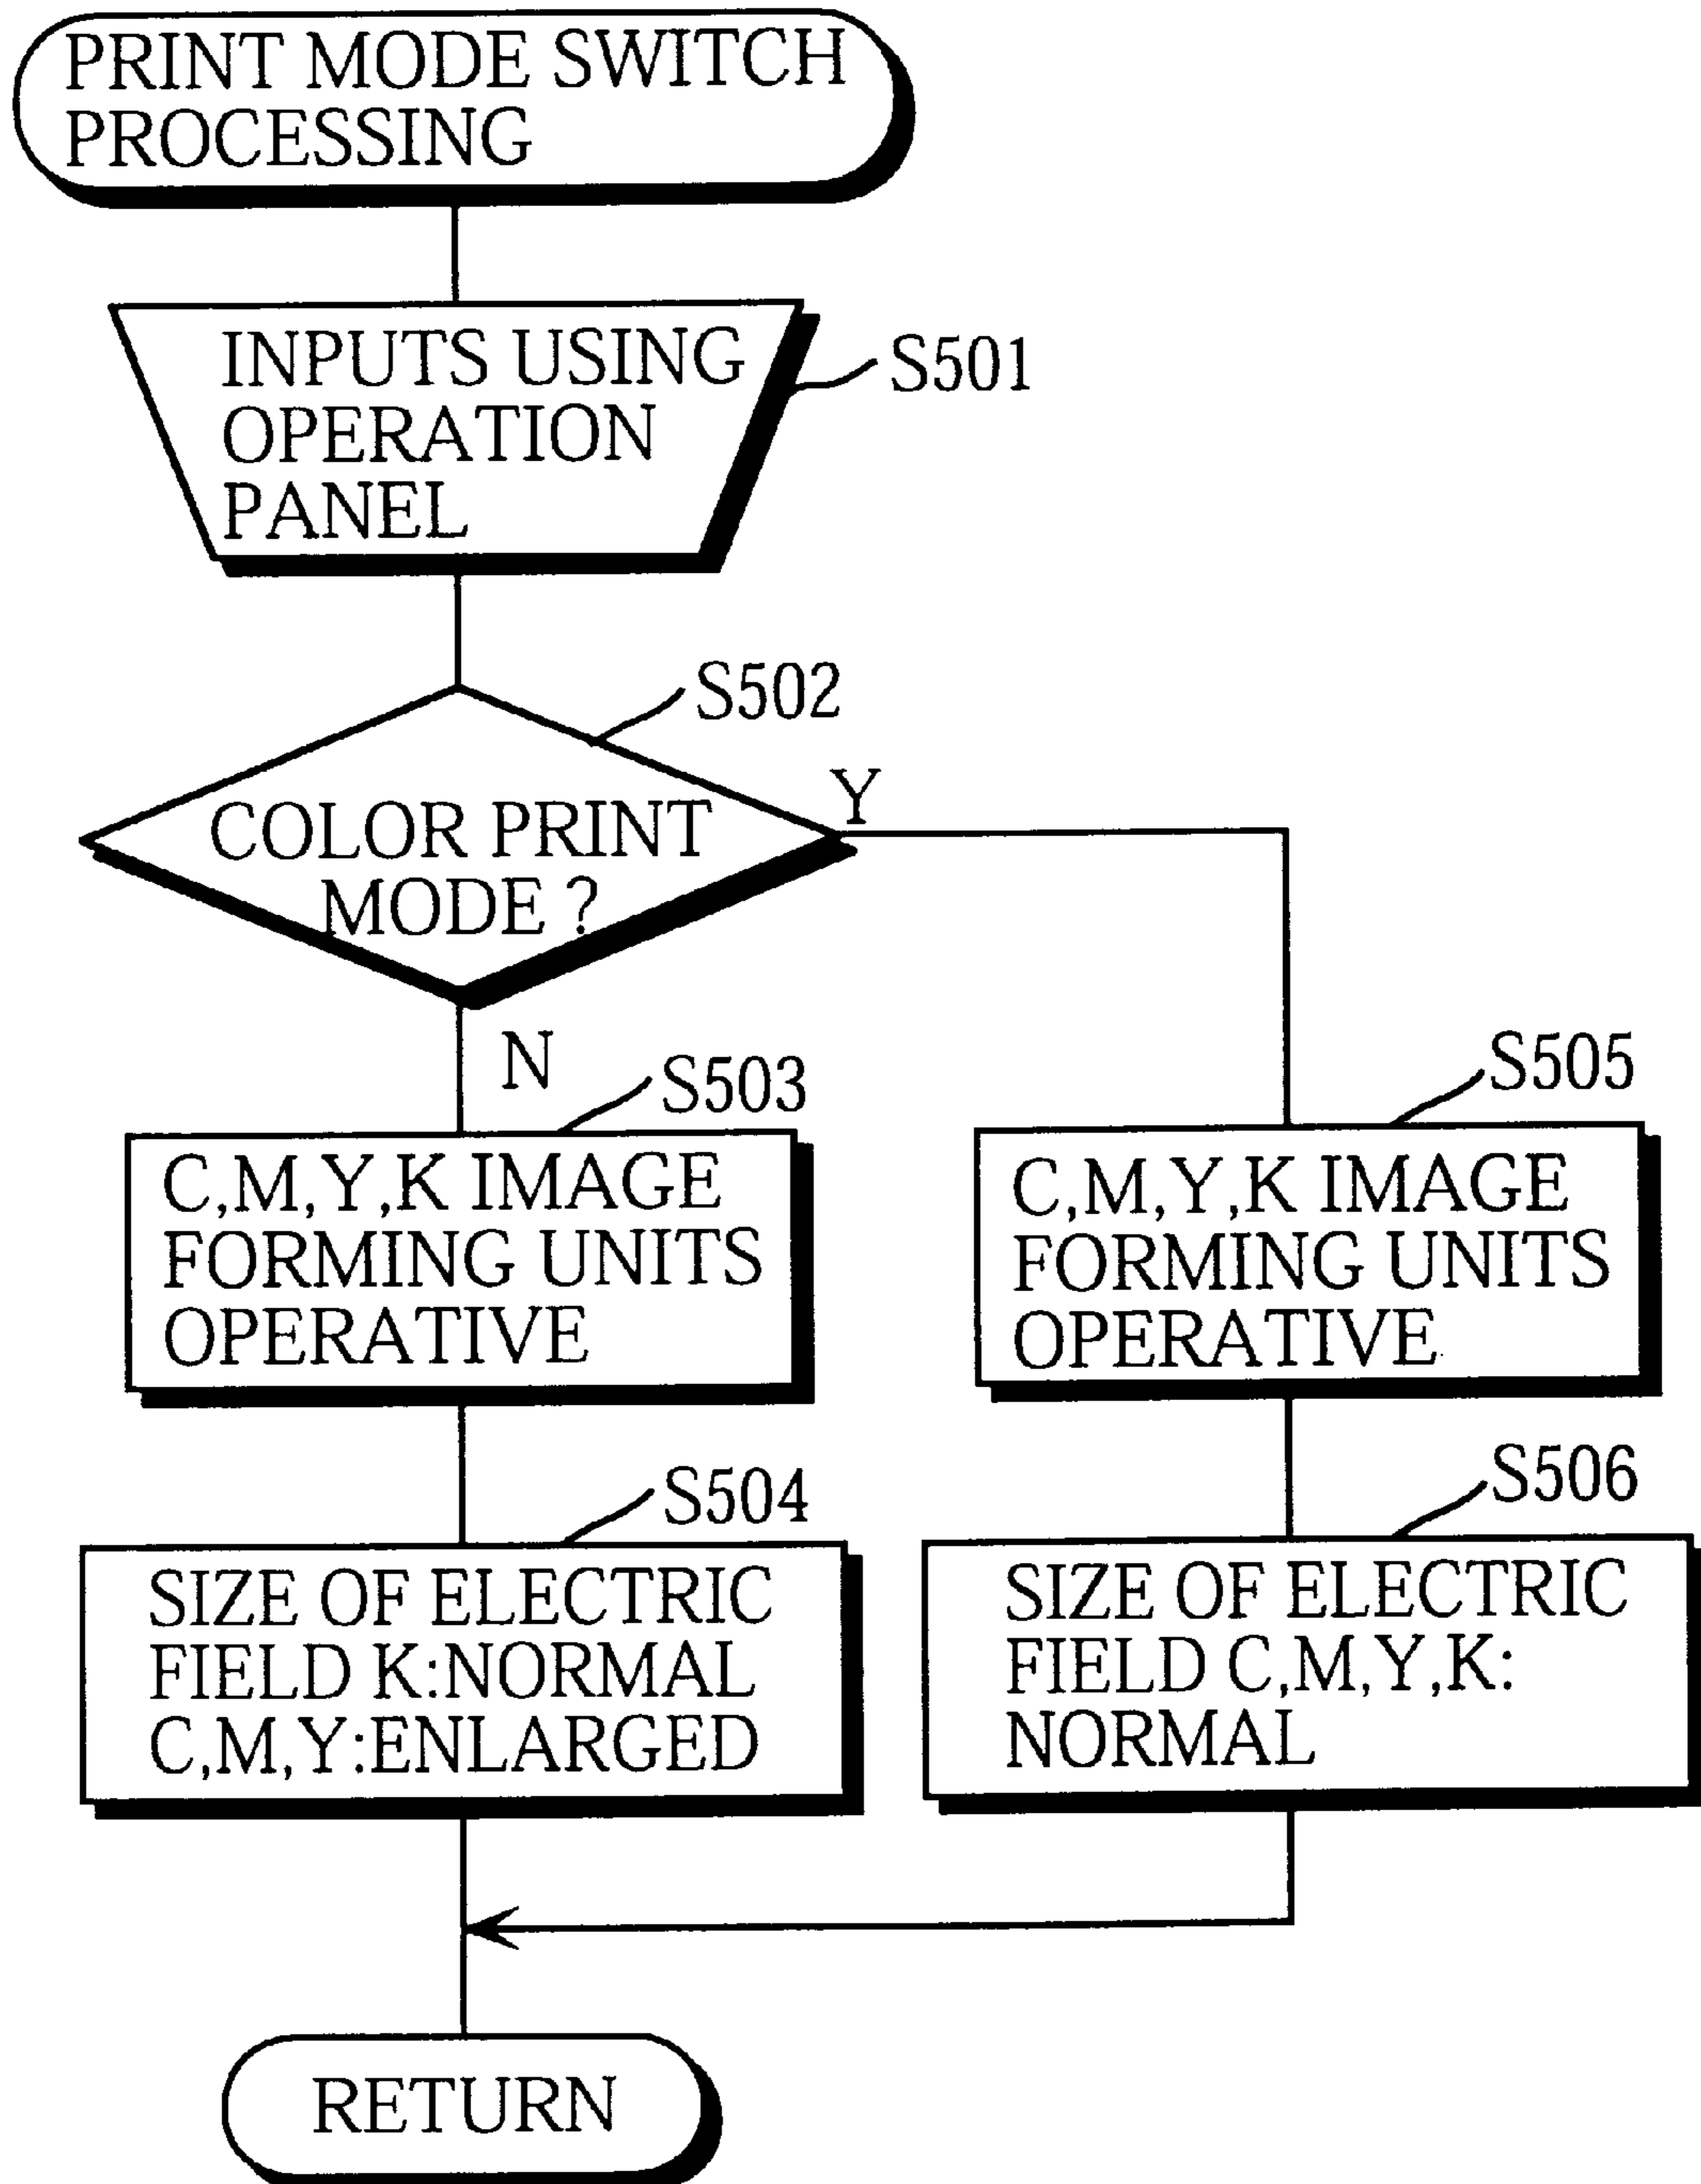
PRINT MODE SWITCH PROCESSING

INPUTS USING OPERATION PANEL

S501

S502

COLOR PRINT MODE ?

Y

N

S503

C,M,Y,K IMAGE FORMING UNITS OPERATIVE

S504

SIZE OF ELECTRIC FIELD K:NORMAL C,M,Y:ENLARGED

S505

C,M,Y,K IMAGE FORMING UNITS OPERATIVE

S506

SIZE OF ELECTRIC FIELD C,M,Y,K: NORMAL

RETURN